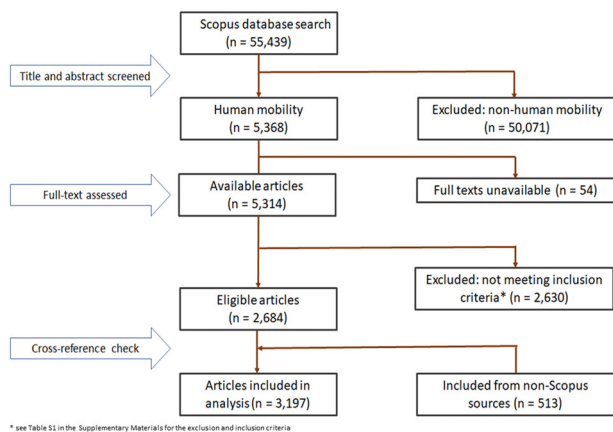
Scopus database search (n = 55,439)

Title and abstract screened

Human mobility (n = 5,368)

Excluded: non-human mobility (n = 50,071)

Full-text assessed

Available articles (n = 5,314)

Full texts unavailable (n = 54)

Excluded: not meeting inclusion criteria* (n = 2,630)

Eligible articles (n = 2,684)

Cross-reference check

Articles included in analysis (n = 3,197)

Included from non-Scopus sources (n = 513)

* see Table S1 in the Supplementary Materials for the exclusion and inclusion criteria